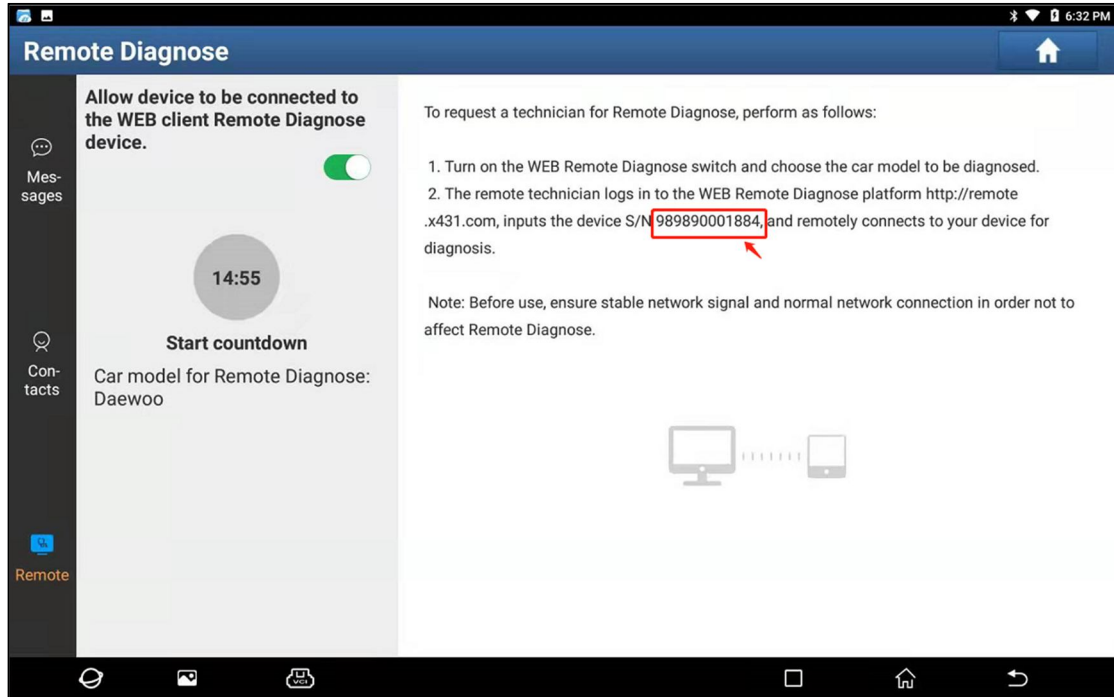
6:32 PM

Remote Diagnose

Messages

Contacts

Remote

Allow device to be connected to the WEB client Remote Diagnose device.

14:55

Start countdown

Car model for Remote Diagnose: Daewoo

To request a technician for Remote Diagnose, perform as follows:

1. Turn on the WEB Remote Diagnose switch and choose the car model to be diagnosed.
2. The remote technician logs in to the WEB Remote Diagnose platform http://remote .x431.com, inputs the device S/N 989890001884, and remotely connects to your device for diagnosis.

Note: Before use, ensure stable network signal and normal network connection in order not to affect Remote Diagnose.

VCI